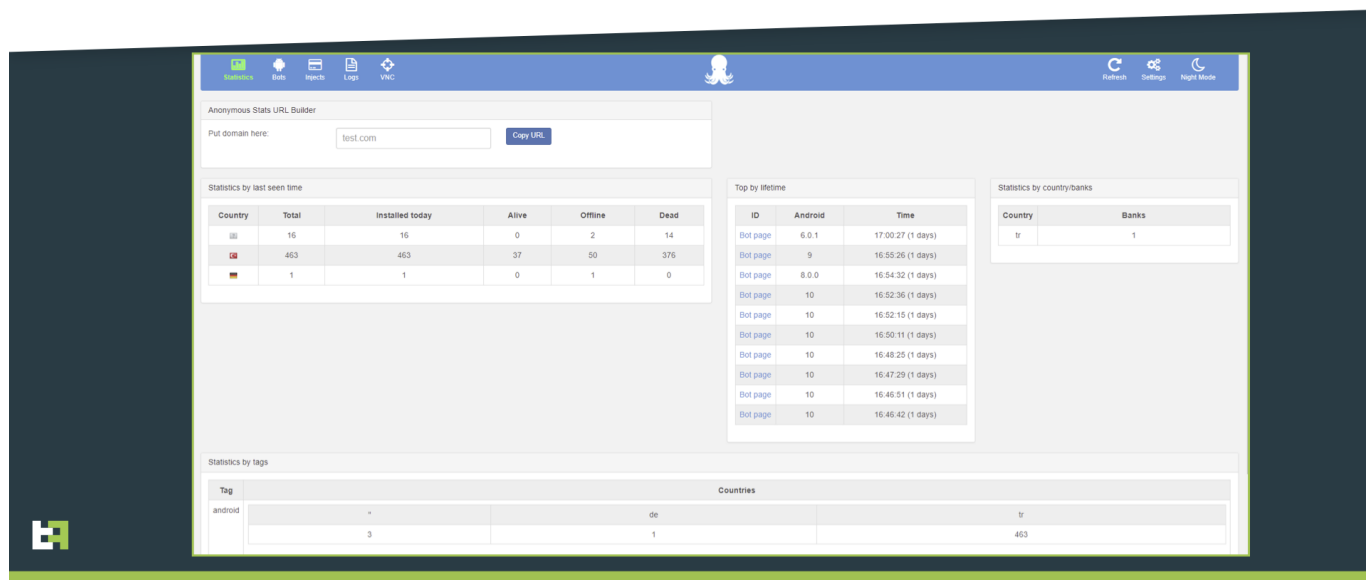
Statistics Bots Injects Logs VNC

Refresh Settings Night Mode

Anonymous Stats URL Builder

Put domain here: test.com Copy URL

Statistics by last seen time

| Country | Total | Installed today | Alive | Offline | Dead |
|---|---|---|---|---|---|
| | 16 | 16 | 0 | 2 | 14 |
| | 463 | 463 | 37 | 50 | 376 |
| | 1 | 1 | 0 | 1 | 0 |

Top by lifetime

| ID | Android | Time |
|---|---|---|
| Bot page | 6.0.1 | 17:00:27 (1 days) |
| Bot page | 9 | 16:55:26 (1 days) |
| Bot page | 8.0.0 | 16:54:32 (1 days) |
| Bot page | 10 | 16:52:36 (1 days) |
| Bot page | 10 | 16:52:15 (1 days) |
| Bot page | 10 | 16:50:11 (1 days) |
| Bot page | 10 | 16:48:25 (1 days) |
| Bot page | 10 | 16:47:29 (1 days) |
| Bot page | 10 | 16:46:51 (1 days) |
| Bot page | 10 | 16:46:42 (1 days) |

Statistics by country/banks

| Country | Banks |
|---|---|
| tr | 1 |

Statistics by tags

| Tag | Countries | | |
|---|---|---|---|
| android | * | de | tr |
| | 3 | 1 | 463 |